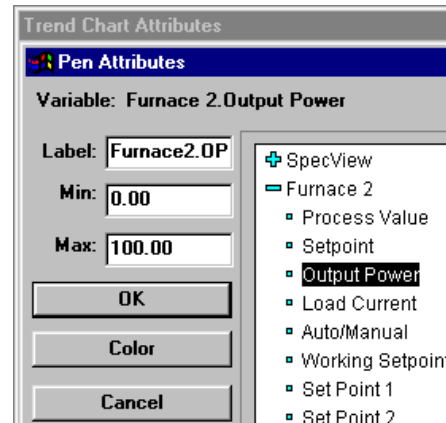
Trend Chart Attributes

Pen Attributes

Variable: Furnace 2.Output Power

Label: Furnace2.OP

Min: 0.00

Max: 100.00

OK

Color

Cancel

SpecView
Furnace 2
Process Value
Setpoint
Output Power
Load Current
Auto/Manual
Working Setpoint
Set Point 1
Set Point 2